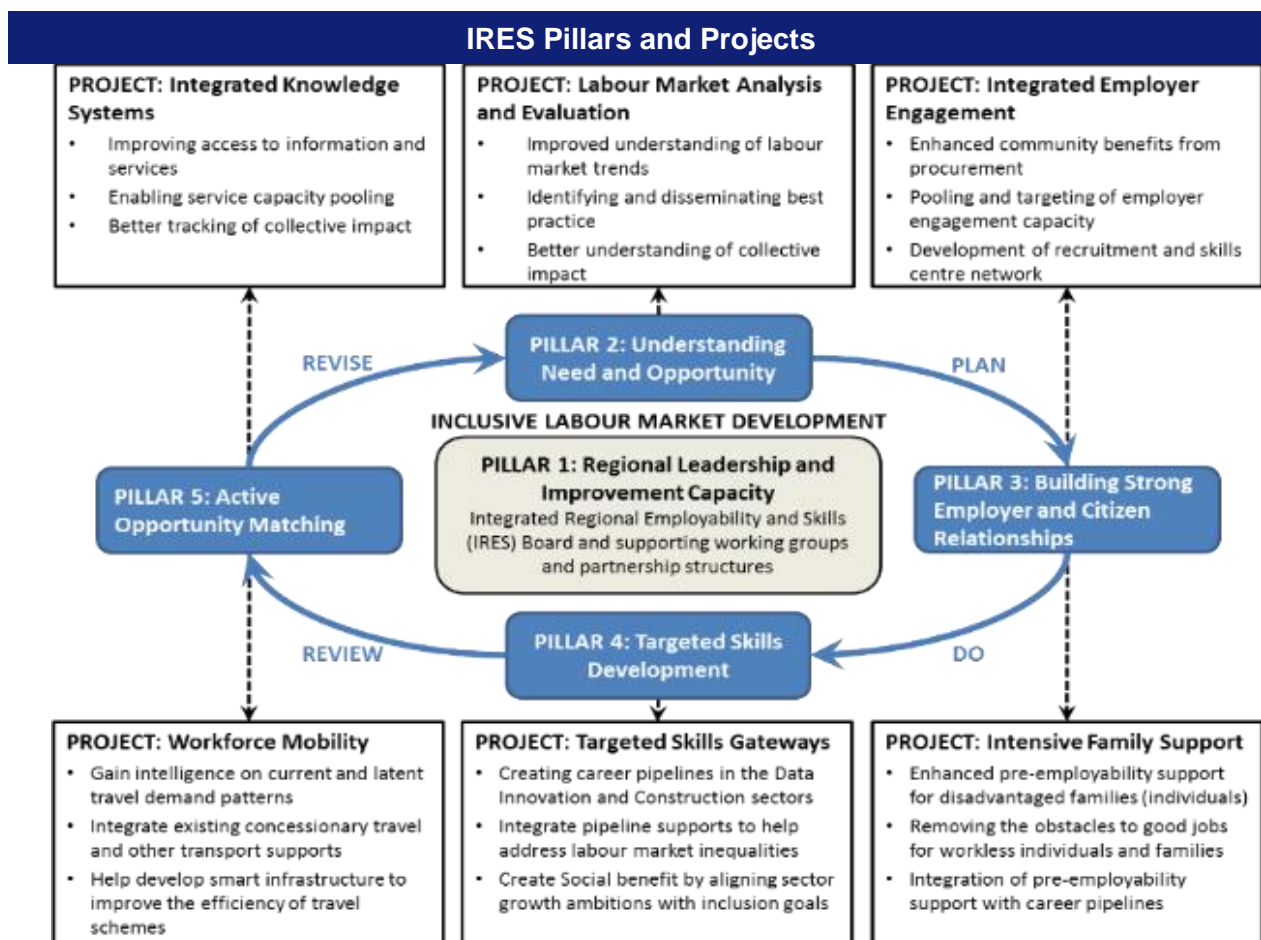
IRES Pillars and Projects

PROJECT: Integrated Knowledge Systems
- Improving access to information and services
- Enabling service capacity pooling
- Better tracking of collective impact

PROJECT: Labour Market Analysis and Evaluation
- Improved understanding of labour market trends
- Identifying and disseminating best practice
- Better understanding of collective impact

PROJECT: Integrated Employer Engagement
- Enhanced community benefits from procurement
- Pooling and targeting of employer engagement capacity
- Development of recruitment and skills centre network

REVISE

PILLAR 2: Understanding Need and Opportunity

PLAN

INCLUSIVE LABOUR MARKET DEVELOPMENT

PILLAR 5: Active Opportunity Matching

PILLAR 1: Regional Leadership and Improvement Capacity
Integrated Regional Employability and Skills (IRES) Board and supporting working groups and partnership structures

PILLAR 3: Building Strong Employer and Citizen Relationships

REVIEW

PILLAR 4: Targeted Skills Development

DO

PROJECT: Workforce Mobility
- Gain intelligence on current and latent travel demand patterns
- Integrate existing concessionary travel and other transport supports
- Help develop smart infrastructure to improve the efficiency of travel schemes

PROJECT: Targeted Skills Gateways
- Creating career pipelines in the Data Innovation and Construction sectors
- Integrate pipeline supports to help address labour market inequalities
- Create Social benefit by aligning sector growth ambitions with inclusion goals

PROJECT: Intensive Family Support
- Enhanced pre-employability support for disadvantaged families (individuals)
- Removing the obstacles to good jobs for workless individuals and families
- Integration of pre-employability support with career pipelines